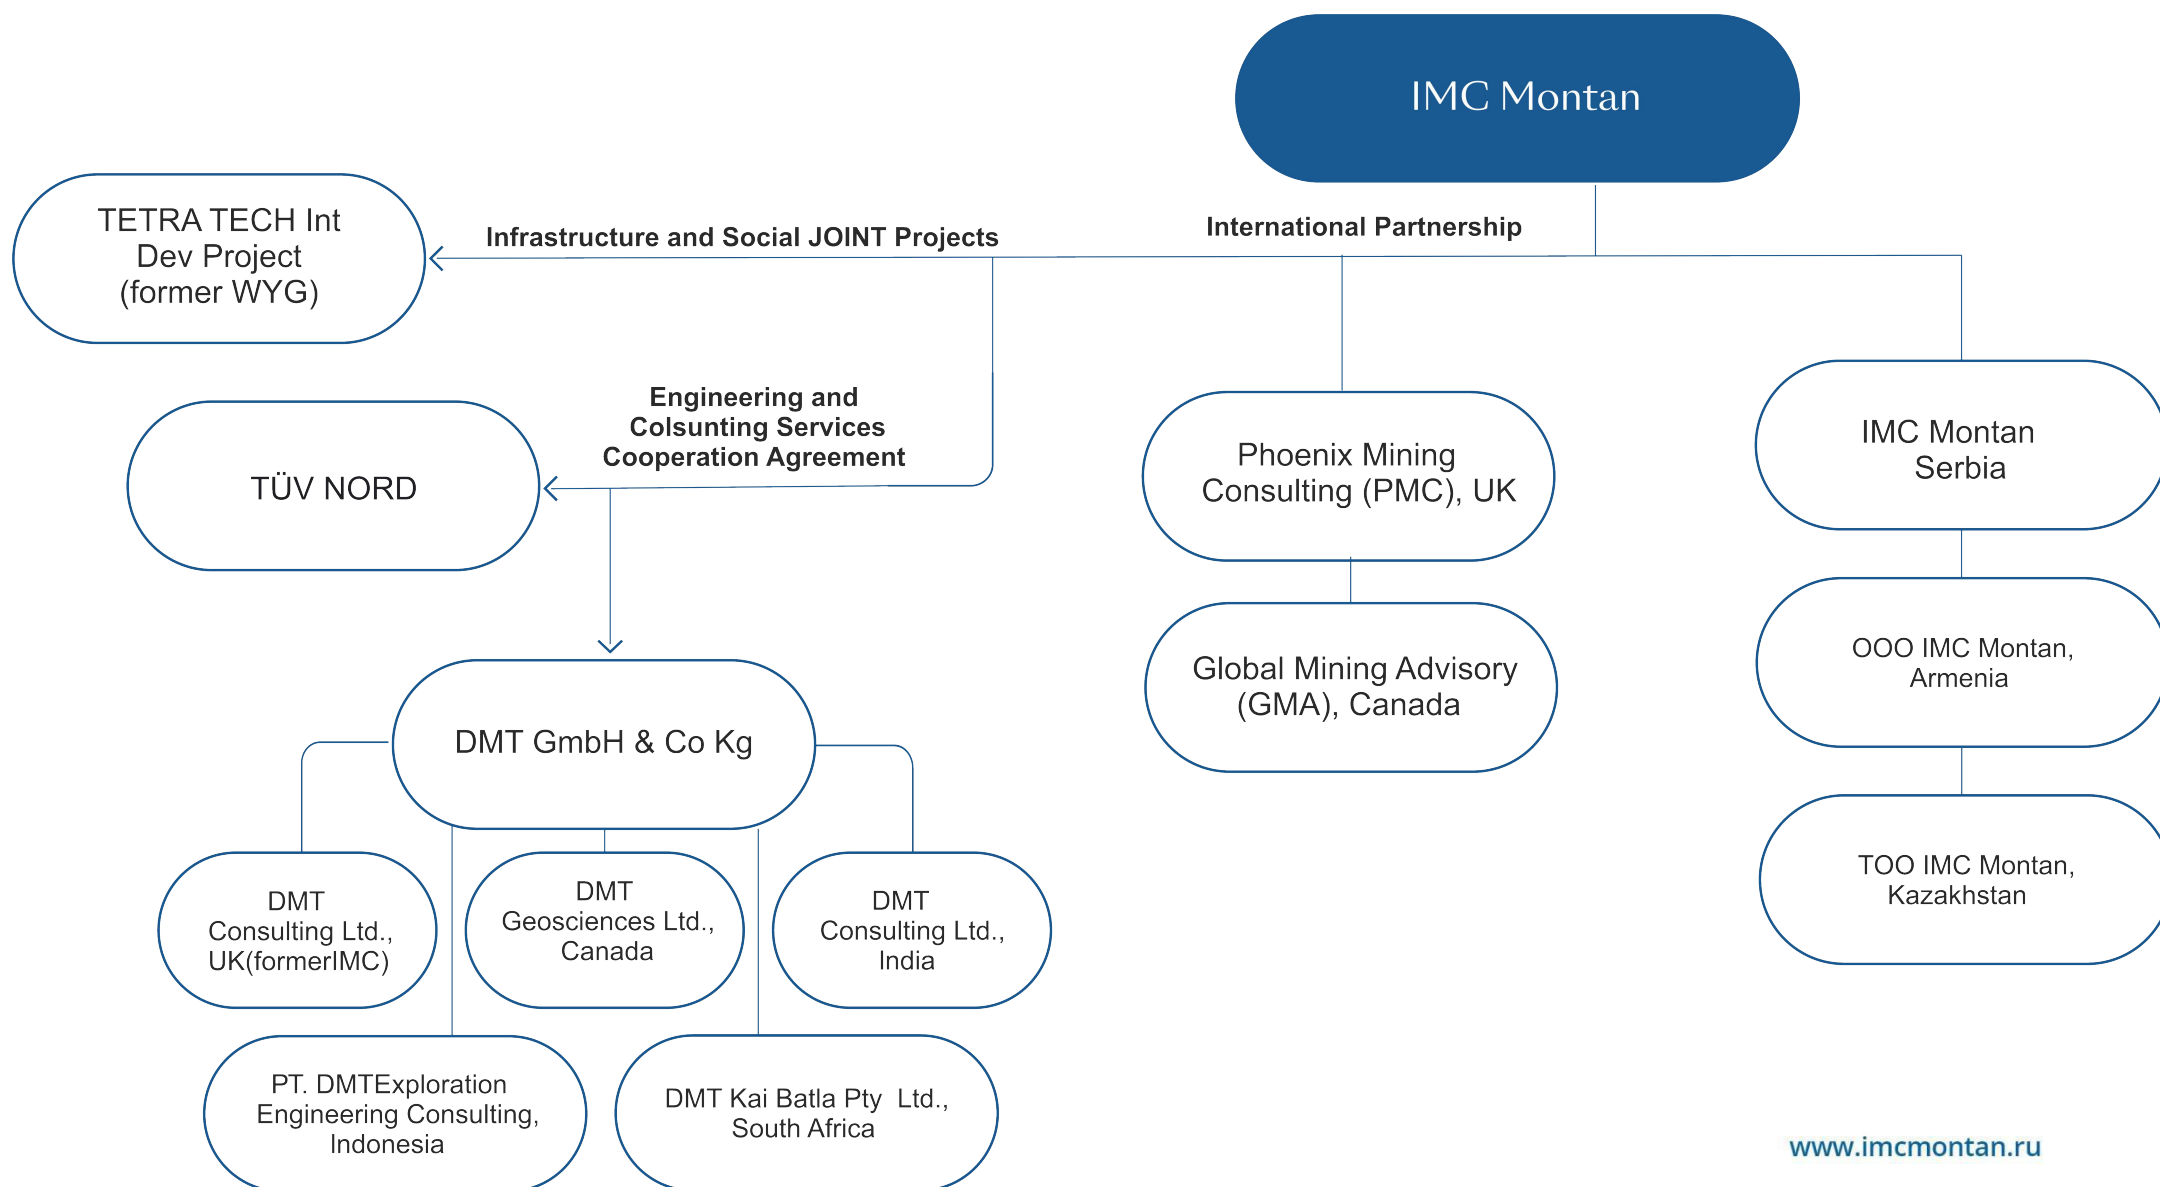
IMC Montan

International Partnership

Infrastructure and Social JOINT Projects

TETRA TECH Int Dev Project (former WYG)

Engineering and Colsunting Services Cooperation Agreement

TÜV NORD

Phoenix Mining Consulting (PMC), UK

Global Mining Advisory (GMA), Canada

IMC Montan Serbia

OOO IMC Montan, Armenia

TOO IMC Montan, Kazakhstan

DMT GmbH & Co Kg

DMT Consulting Ltd., UK(formerIMC)

DMT Geosciences Ltd., Canada

DMT Consulting Ltd., India

PT. DMTExploration Engineering Consulting, Indonesia

DMT Kai Batla Pty Ltd., South Africa

www.imcmontan.ru